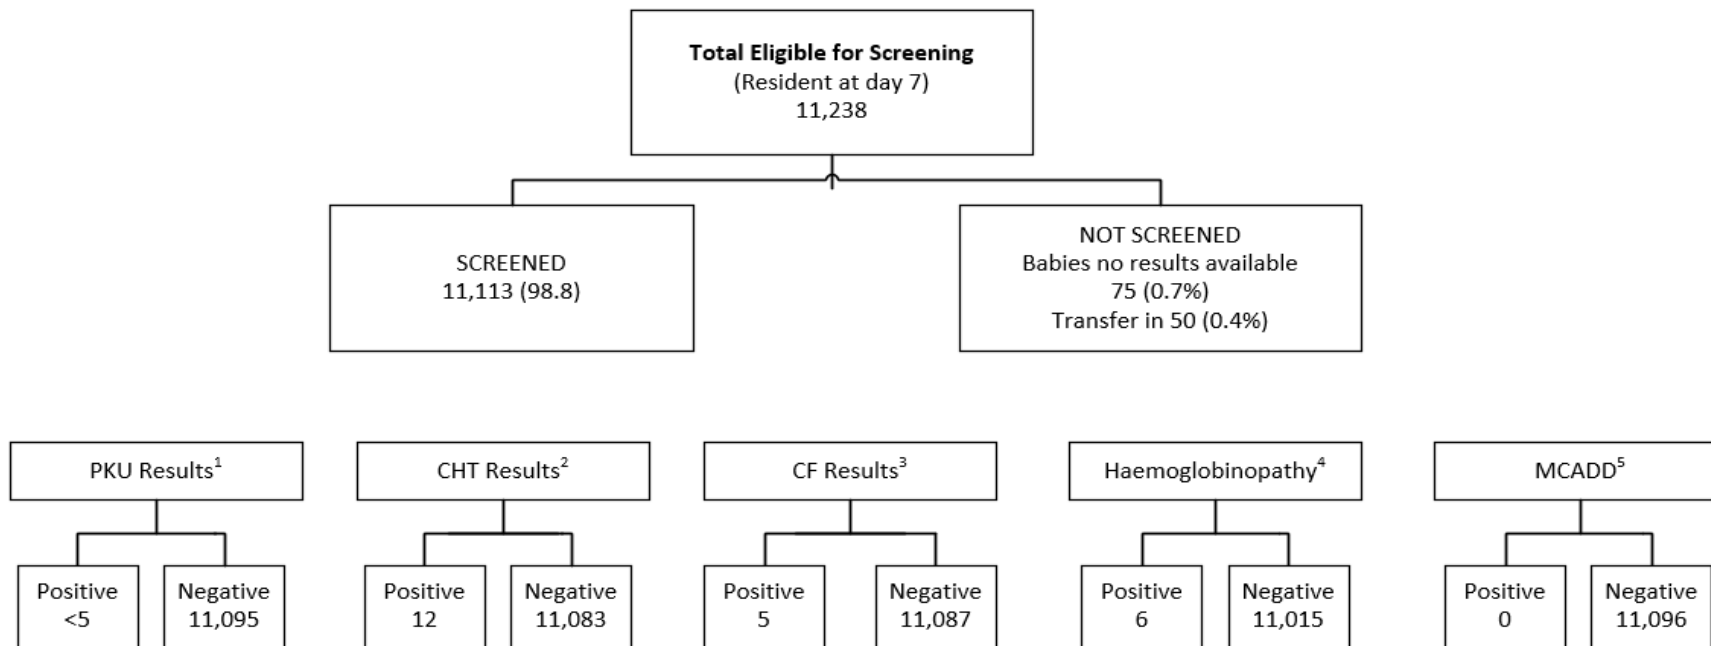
**Total Eligible for Screening**
(Resident at day 7)
11,238

SCREENED
11,113 (98.8)

NOT SCREENED
Babies no results available
75 (0.7%)
Transfer in 50 (0.4%)

PKU Results$^1$

Positive
<5

Negative
11,095

CHT Results$^2$

Positive
12

Negative
11,083

CF Results$^3$

Positive
5

Negative
11,087

Haemoglobinopathy$^4$

Positive
6

Negative
11,015

MCADD$^5$

Positive
0

Negative
11,096